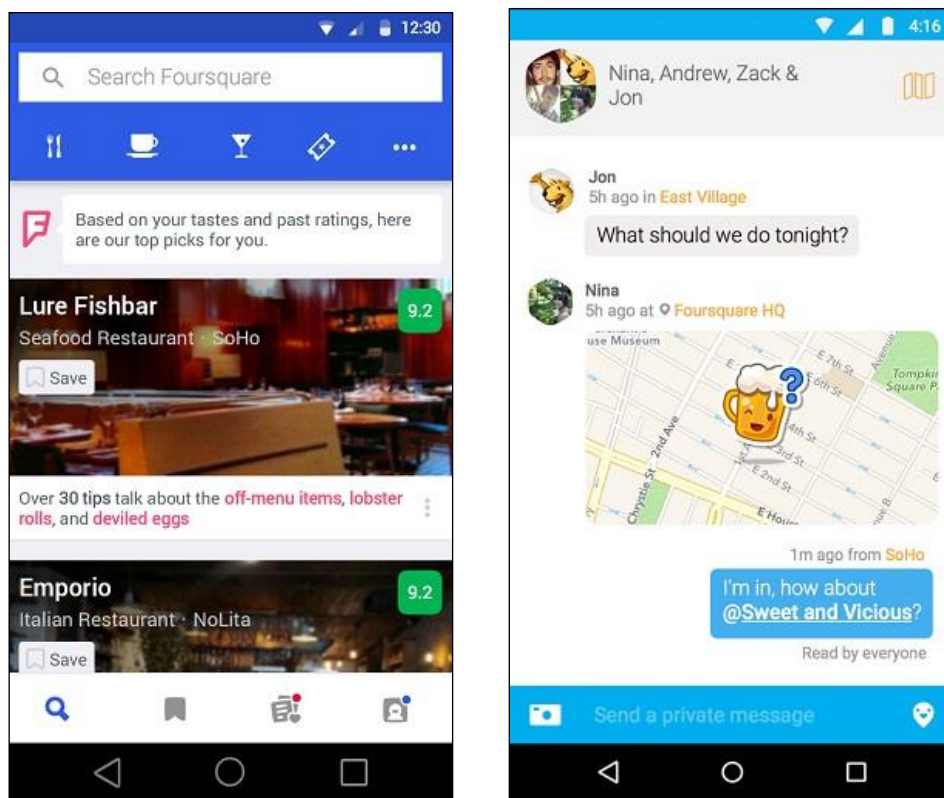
12:30

Search Foursquare

Based on your tastes and past ratings, here are our top picks for you.

Lure Fishbar
Seafood Restaurant · SoHo
9.2
Save

Over 30 tips talk about the off-menu items, lobster rolls, and deviled eggs

Emporio
Italian Restaurant · NoLita
9.2
Save

4:16

Nina, Andrew, Zack & Jon

Jon
5h ago in East Village
What should we do tonight?

Nina
5h ago at Foursquare HQ

use Museum
E 7th St
6th St
4th St
3rd St
E 2nd St
2nd Ave
Chrystie St
E Hou
Tompkin Square P

1m ago from SoHo
I'm in, how about @Sweet and Vicious?
Read by everyone

Send a private message